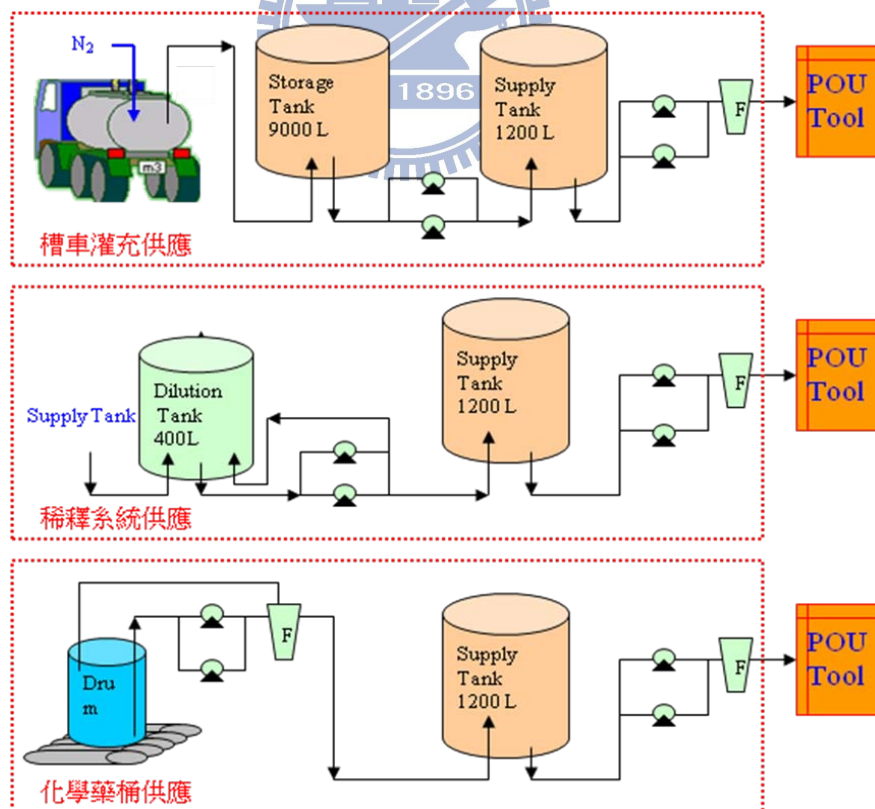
$N_2$

m3

Storage Tank 9000 L

1896

Supply Tank 1200 L

F

POU Tool

槽車灌充供應

Dilution Tank 400L

Supply Tank

Supply Tank 1200 L

F

POU Tool

稀釋系統供應

Dru m

F

Supply Tank 1200 L

F

POU Tool

化學藥桶供應